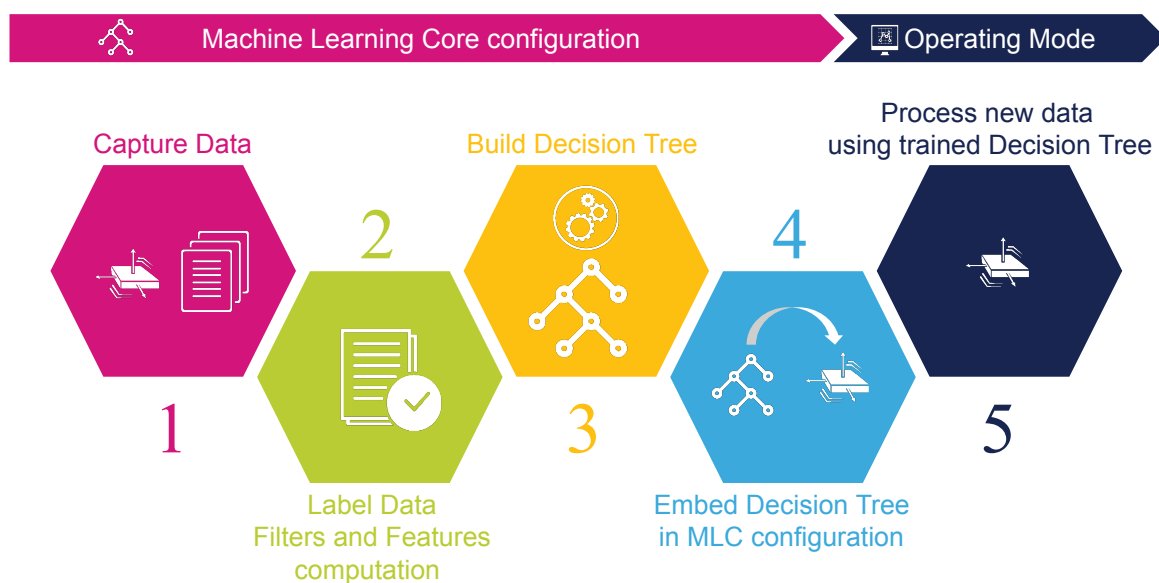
Machine Learning Core configuration

Operating Mode

Capture Data

1

2

Label Data
Filters and Features computation

Build Decision Tree

3

4

Embed Decision Tree in MLC configuration

Process new data using trained Decision Tree

5